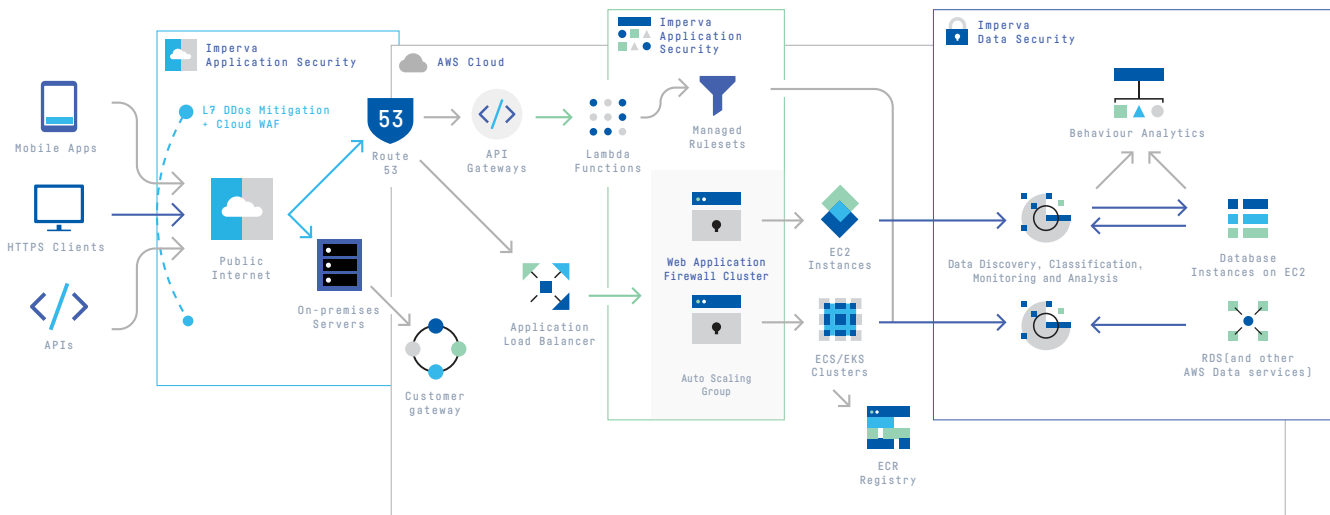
Mobile Apps

HTTPS Clients

APIs

Imperva Application Security

L7 DDos Mitigation + Cloud WAF

Public Internet

AWS Cloud

53

Route 53

On-premises Servers

Customer gateway

API Gateways

Lambda Functions

Imperva Application Security

Managed Rulesets

Application Load Balancer

Web Application Firewall Cluster

Auto Scaling Group

EC2 Instances

ECS/EKS Clusters

ECR Registry

Imperva Data Security

Behaviour Analytics

Data Discovery, Classification, Monitoring and Analysis

Database Instances on EC2

RDS[and other AWS Data services]